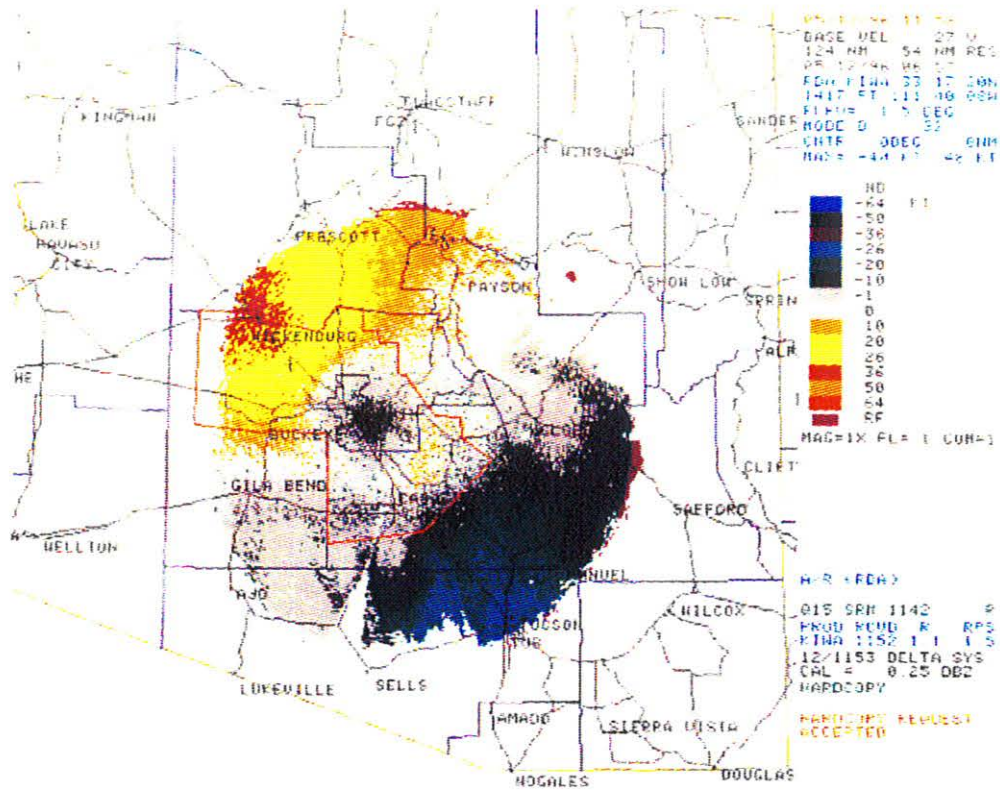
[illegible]
BASE VEL 27 V
124 NM .54 NM RES
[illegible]
RDA:KIWA 33 17 30N
1417 FT 111 40 08W
ELEV= 1.5 DEG
MODE B 32
CNTR 0DEG 6NM
MAX= -44 KT 48 KT

ND
-64 KT
-50
-36
-26
-20
-10
-1
0
10
20
26
36
50
64
RF
MAG=1X FL= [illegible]

KINGMAN
FLAGSTAFF
FCZ
WINSLOW
SANDERS
LAKE HAVASU CITY
PRESCOTT
PAYSON
SHOW LOW
SPRIN
WICKENBURG
ALP
HE
BUCKEYE
GLOBE
CLIFT
GILA BEND
CASA
SAFFORD
WELLTON
MANUEL
AJO
WILCOX
TUCSON
LUKEVILLE
SELLS
AMADO
SIERRA VISTA
NOGALES
DOUGLAS

A-R (RDA)
015 SRM 1142 P
PROD RCVD R RPS
KIWA 1152 1 1 1 5
12/1153 DELTA SYS
CAL = 0.25 DBZ
HARDCOPY

HARDCOPY REQUEST
ACCEPTED